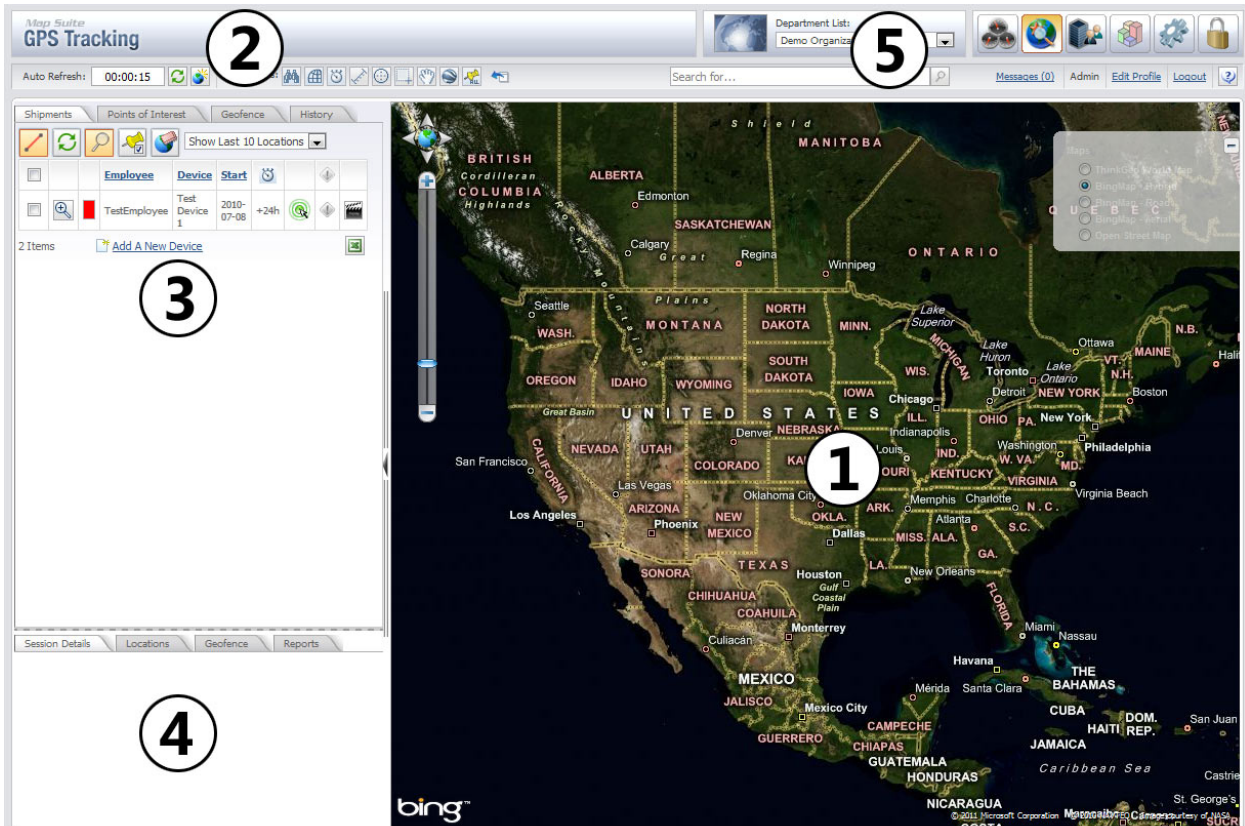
Map Suite
GPS Tracking

2

Department List:
Demo Organiza

5

Auto Refresh: 00:00:15

Search for...

Messages (0) Admin Edit Profile Logout

Shipments | Points of Interest | Geofence | History

Show Last 10 Locations

| | | | Employee | Device | Start | | | | |
|---|---|---|---|---|---|---|---|---|---|
| | | | TestEmployee | Test Device 1 | 2010-07-08 | +24h | | | |

2 Items Add A New Device

3

Session Details | Locations | Geofence | Reports

4

1

Maps
ThinkGeo World Map
BingMap - Aerial
BingMap - Road
BingMap - Aerial
Open Street Map

BRITISH COLUMBIA
Cordilleran Highlands
ALBERTA
Edmonton
Shield
MANITOBA
SASKATCHEWAN
Calgary
Regina
Great Plains
Winnipeg
ONTARIO
QUEBEC
Seattle
WASH.
MONTANA
NORTH DAKOTA
MINN.
Lake Superior
Ottawa
N.B.
MAINE
VT.
N.H.
Boston
OREGON
IDAHO
WYOMING
SOUTH DAKOTA
WIS.
MICHIGAN
Lake Huron
Toronto
Lake Ontario
Detroit
NEW YORK
New York
IOWA
Chicago
Great Basin
UNITED STATES
NEBRASKA
ILL.
OHIO
PA.
Indianapolis
Denver
Washington
Philadelphia
W. VA.
MD.
San Francisco
CALIFORNIA
NEVADA
UTAH
COLORADO
KA
Louis
OURI
IND.
KENTUCKY
VIRGINIA
Virginia Beach
Las Vegas
Oklahoma City
Memphis
Charlotte
N. C.
Los Angeles
ARIZONA
Phoenix
NEW MEXICO
OKLA.
ARK.
Atlanta
S.C.
Dallas
MISS.
ALA.
GA.
TEXAS
LA.
Houston
New Orleans
FLORIDA
SONORA
CHIHUAHUA
COAHUILA
Gulf Coastal Plain
Miami
Nassau
Culiacán
Monterrey
Havana
THE BAHAMAS
MEXICO
Mérida
Santa Clara
CUBA
JALISCO
Mexico City
CAMPECHE
HAITI
DOM. REP.
San Juan
GUERRERO
CHIAPAS
JAMAICA
GUATEMALA
HONDURAS
Caribbean Sea
Castries
NICARAGUA
St. George's
bing
© 2011 Microsoft Corporation